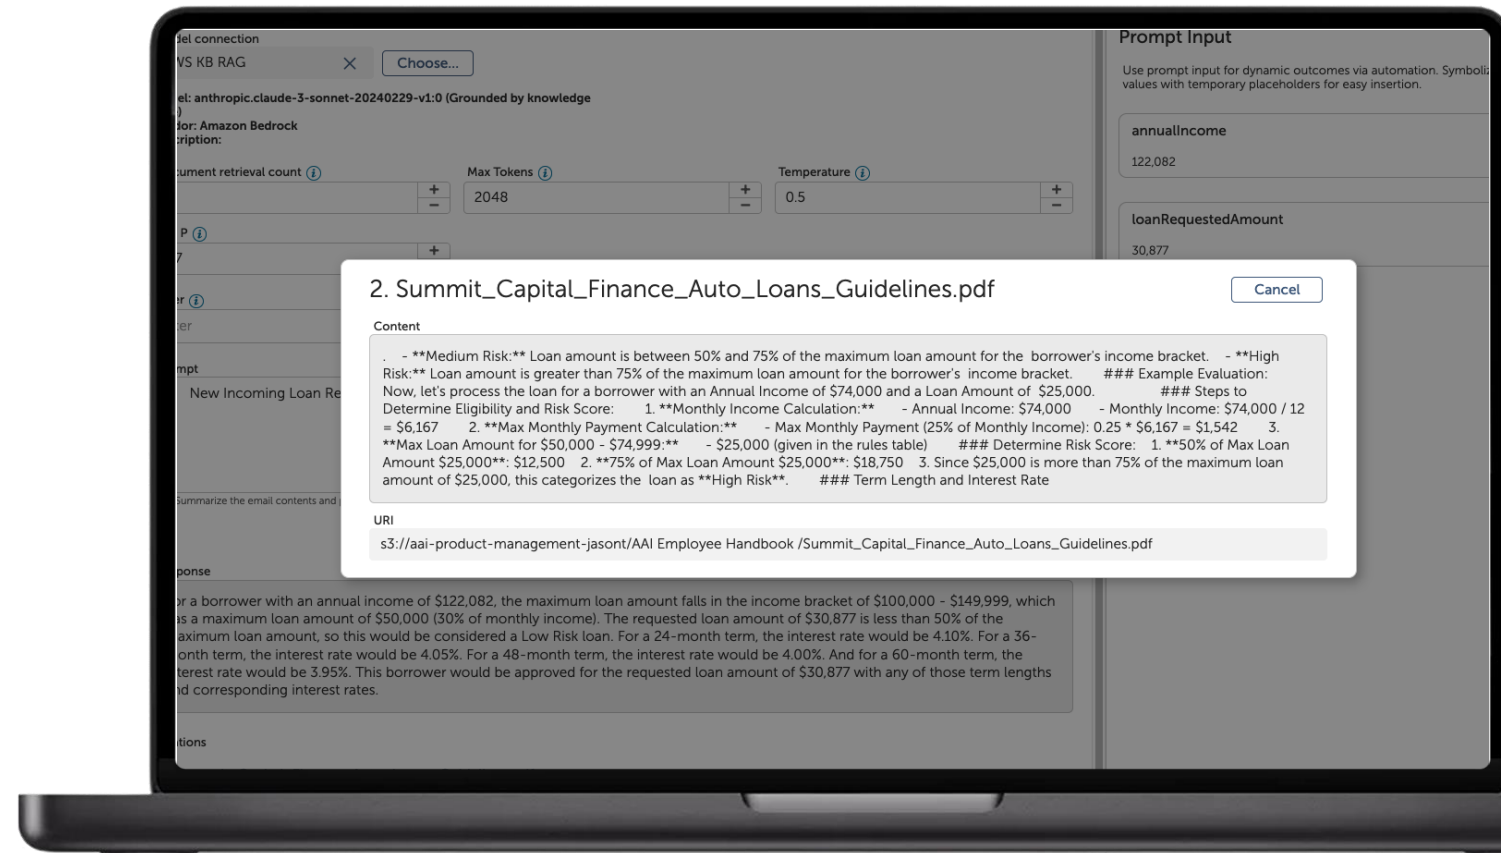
del connection

VS KB RAG

Choose...

el: anthropic.claude-3-sonnet-20240229-v1:0 (Grounded by knowledge
)
dor: Amazon Bedrock
cription:

cument retrieval count

Max Tokens

2048

Temperature

0.5

P

7

r

er

mpt

New Incoming Loan Re

Summarize the email contents and

ponse

or a borrower with an annual income of $122,082, the maximum loan amount falls in the income bracket of $100,000 - $149,999, which as a maximum loan amount of $50,000 (30% of monthly income). The requested loan amount of $30,877 is less than 50% of the aximum loan amount, so this would be considered a Low Risk loan. For a 24-month term, the interest rate would be 4.10%. For a 36-onth term, the interest rate would be 4.05%. For a 48-month term, the interest rate would be 4.00%. And for a 60-month term, the terest rate would be 3.95%. This borrower would be approved for the requested loan amount of $30,877 with any of those term lengths nd corresponding interest rates.

tions

Prompt Input

Use prompt input for dynamic outcomes via automation. Symboli values with temporary placeholders for easy insertion.

annualIncome

122,082

loanRequestedAmount

30,877

2. Summit_Capital_Finance_Auto_Loans_Guidelines.pdf

Cancel

Content

. - **Medium Risk:** Loan amount is between 50% and 75% of the maximum loan amount for the borrower's income bracket. - **High Risk:** Loan amount is greater than 75% of the maximum loan amount for the borrower's income bracket. ### Example Evaluation: Now, let's process the loan for a borrower with an Annual Income of $74,000 and a Loan Amount of $25,000. ### Steps to Determine Eligibility and Risk Score: 1. **Monthly Income Calculation:** - Annual Income: $74,000 - Monthly Income: $74,000 / 12 = $6,167 2. **Max Monthly Payment Calculation:** - Max Monthly Payment (25% of Monthly Income): 0.25 * $6,167 = $1,542 3. **Max Loan Amount for $50,000 - $74,999:** - $25,000 (given in the rules table) ### Determine Risk Score: 1. **50% of Max Loan Amount $25,000**: $12,500 2. **75% of Max Loan Amount $25,000**: $18,750 3. Since $25,000 is more than 75% of the maximum loan amount of $25,000, this categorizes the loan as **High Risk**. ### Term Length and Interest Rate

URI

s3://aai-product-management-jasont/AAI Employee Handbook /Summit_Capital_Finance_Auto_Loans_Guidelines.pdf